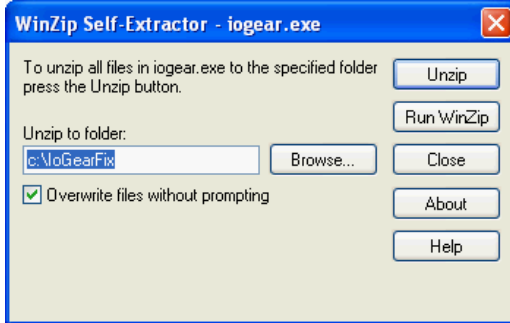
WinZip Self-Extractor - iogear.exe

To unzip all files in iogear.exe to the specified folder press the Unzip button.

Unzip

Run WinZip

Unzip to folder:

c:\IoGearFix

Browse...

Close

Overwrite files without prompting

About

Help